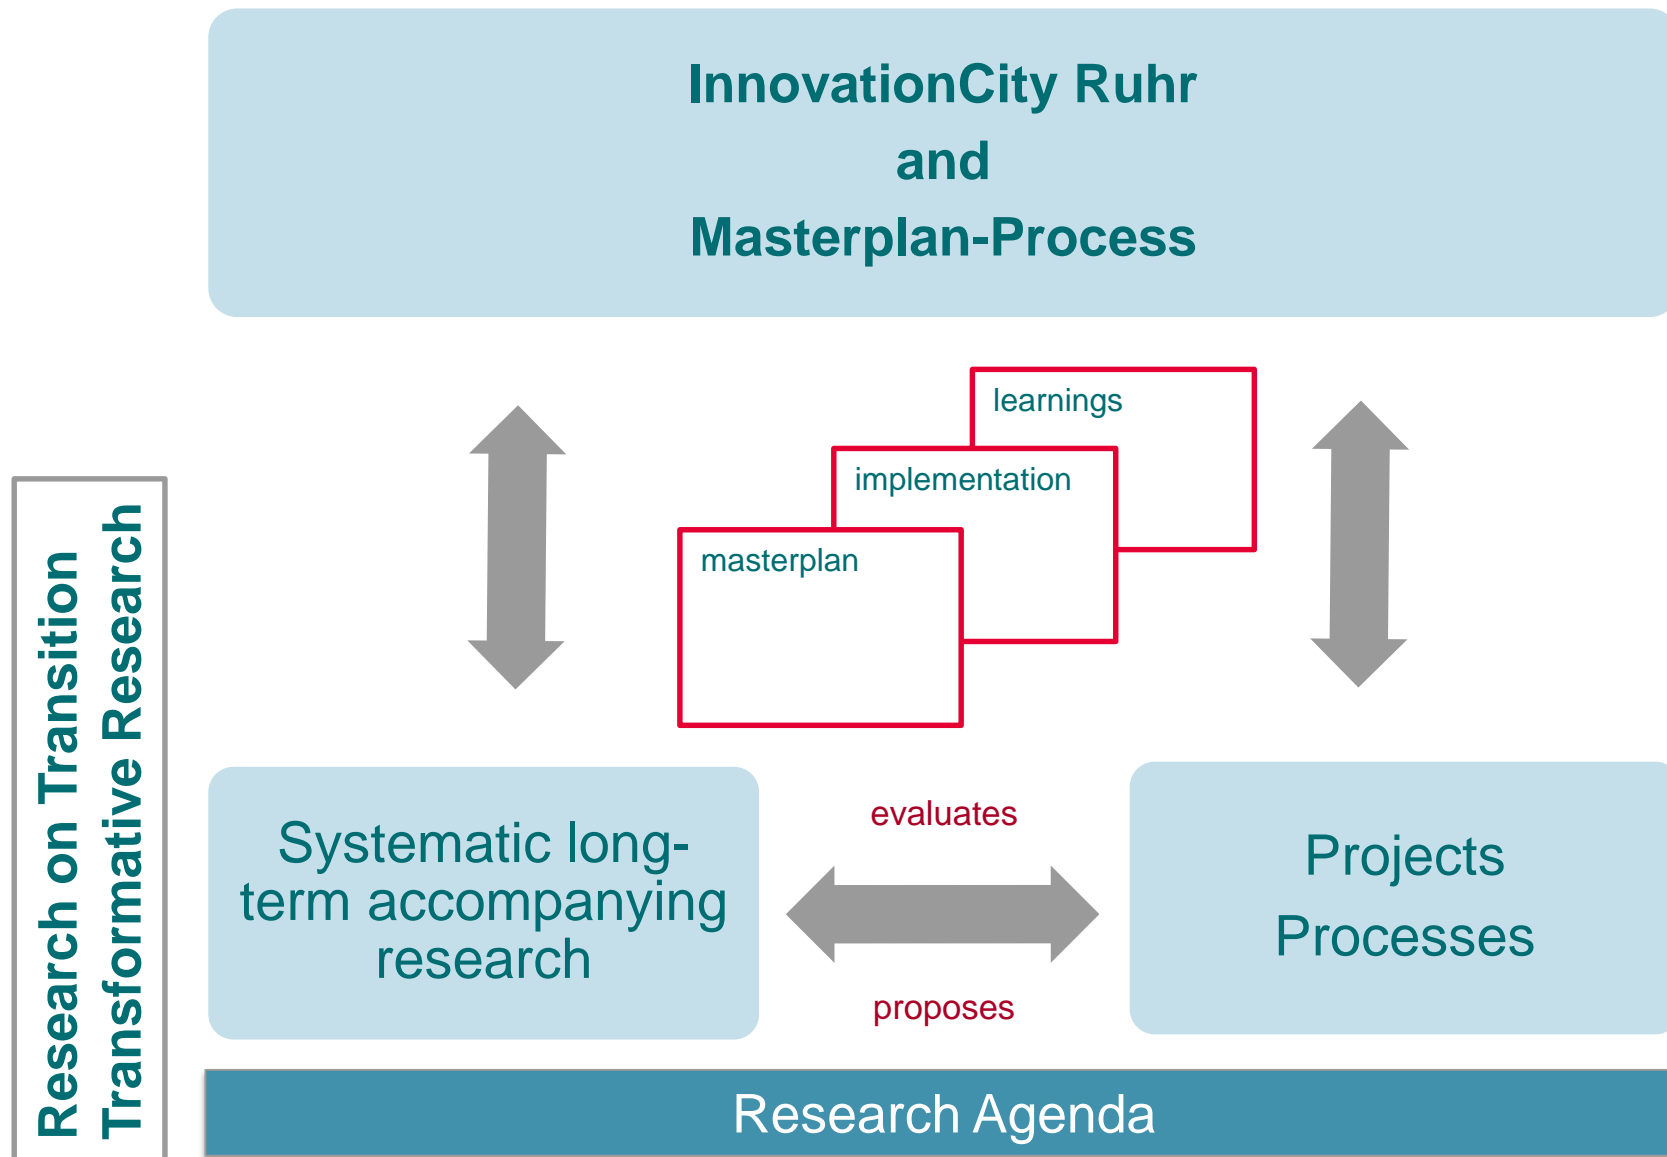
InnovationCity Ruhr
and
Masterplan-Process

learnings

implementation

masterplan

Research on Transition
Transformative Research

Systematic long-term accompanying research

evaluates

proposes

Projects
Processes

Research Agenda